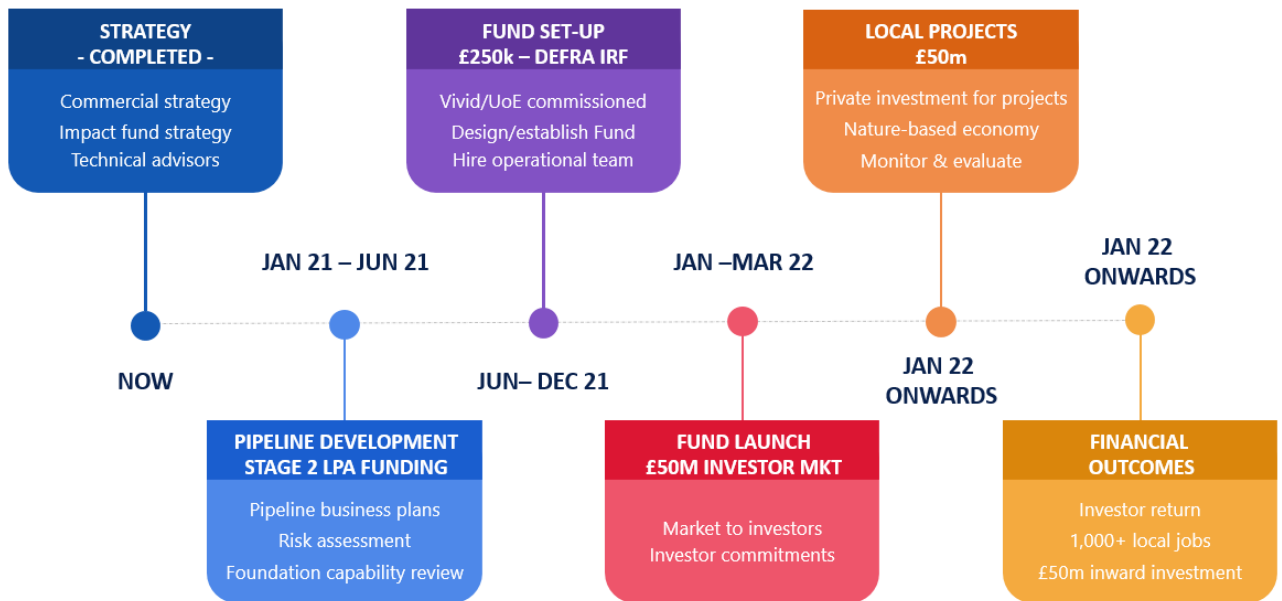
STRATEGY
- COMPLETED -

Commercial strategy
Impact fund strategy
Technical advisors

FUND SET-UP
£250k – DEFRA IRF

Vivid/UoE commissioned
Design/establish Fund
Hire operational team

LOCAL PROJECTS
£50m

Private investment for projects
Nature-based economy
Monitor & evaluate

JAN 21 – JUN 21

JAN –MAR 22

JAN 22
ONWARDS

NOW

JUN– DEC 21

JAN 22
ONWARDS

PIPELINE DEVELOPMENT
STAGE 2 LPA FUNDING

Pipeline business plans
Risk assessment
Foundation capability review

FUND LAUNCH
£50M INVESTOR MKT

Market to investors
Investor commitments

FINANCIAL
OUTCOMES

Investor return
1,000+ local jobs
£50m inward investment